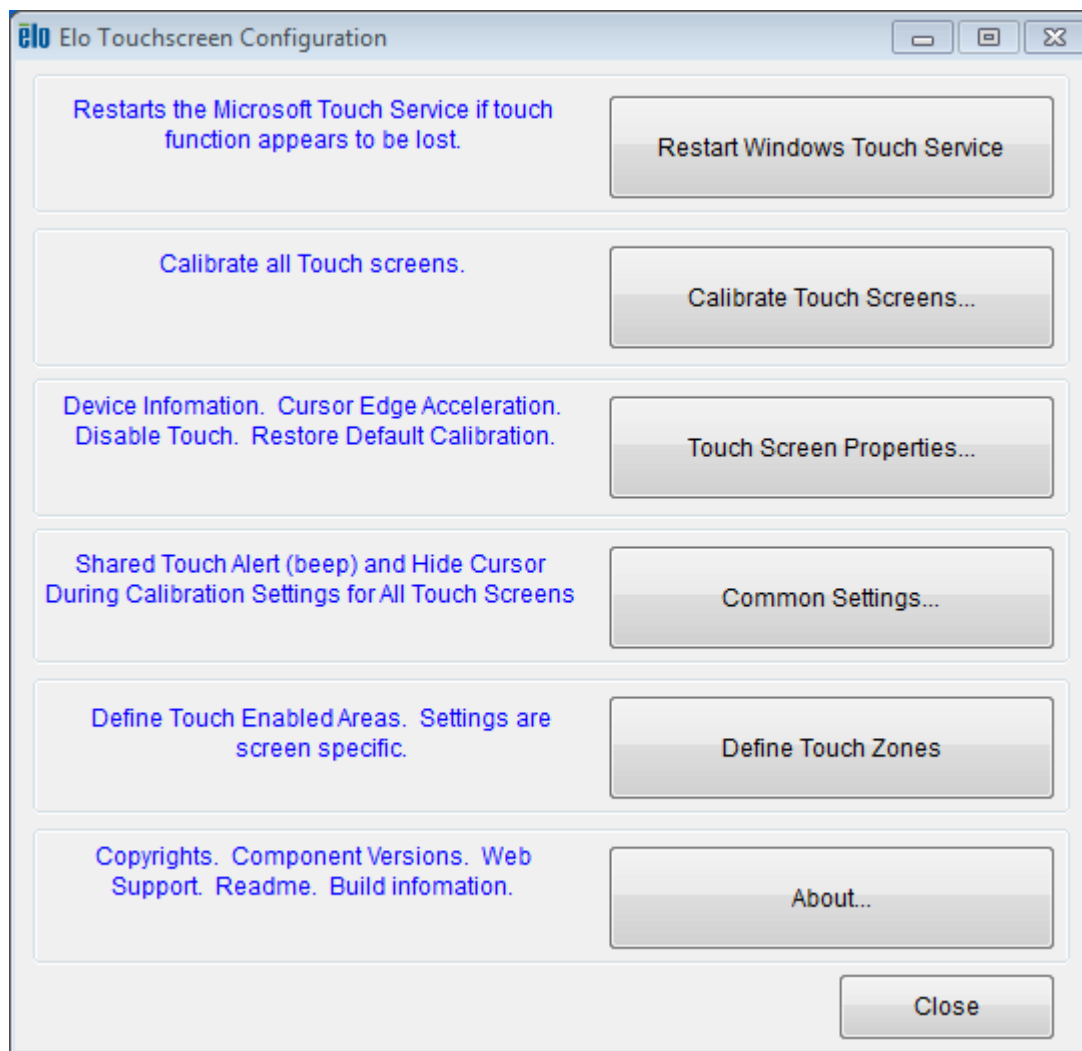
elo Elo Touchscreen Configuration

Restarts the Microsoft Touch Service if touch function appears to be lost.

Restart Windows Touch Service

Calibrate all Touch screens.

Calibrate Touch Screens...

Device Infomation. Cursor Edge Acceleration. Disable Touch. Restore Default Calibration.

Touch Screen Properties...

Shared Touch Alert (beep) and Hide Cursor During Calibration Settings for All Touch Screens

Common Settings...

Define Touch Enabled Areas. Settings are screen specific.

Define Touch Zones

Copyrights. Component Versions. Web Support. Readme. Build infomation.

About...

Close